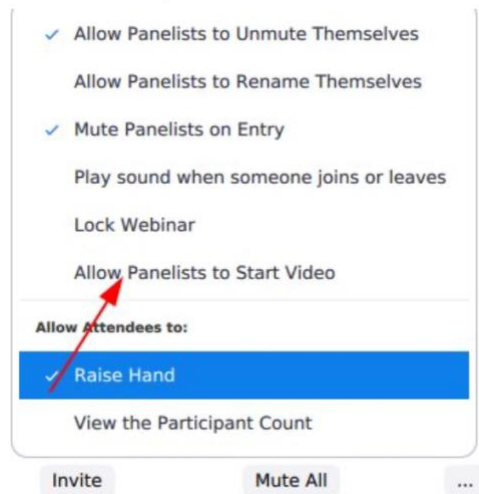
✓ Allow Panelists to Unmute Themselves

Allow Panelists to Rename Themselves

✓ Mute Panelists on Entry

Play sound when someone joins or leaves

Lock Webinar

Allow Panelists to Start Video

Allow Attendees to:

✓ Raise Hand

View the Participant Count

Invite

Mute All

...